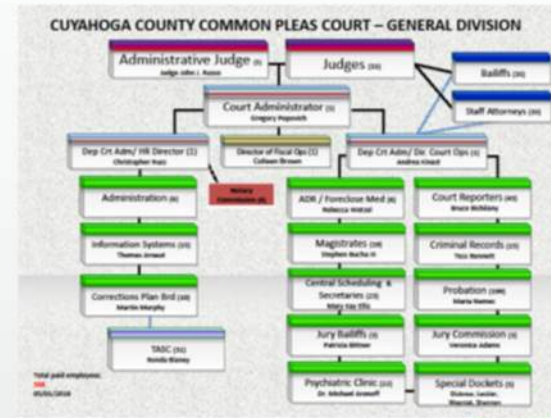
CUYAHOGA COUNTY COMMON PLEAS COURT – GENERAL DIVISION

Administrative Judge (1)
Judge John J. Russo

Judges (34)

Bailiffs (34)

Staff Attorneys (34)

Court Administrator (1)
Gregory Popovich

Dep Crt Adm/ HR Director (1)
Christopher Ruiz

Director of Fiscal Ops (1)
Colleen Brown

Dep Crt Adm/ Dir. Court Ops (1)
Andrea Kinast

Administration (6)

Notary Commission (4)

Information Systems (10)
Thomas Arnaut

Corrections Plan Brd (10)
Martin Murphy

TASC (15)
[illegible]

ADR / Foreclose Med (8)
Rebecca Wetzel

Magistrates (18)
Stephen Bucha III

Central Scheduling & Secretaries (23)
Mary Kay Ellis

Jury Bailiffs (9)
Patricia Bittner

Psychiatric Clinic (11)
Dr. Michael Aronoff

Court Reporters (40)
Bruce McKinney

Criminal Records (23)
Tina Bennett

Probation (108)
Maria Nemec

Jury Commission (9)
Veronica Adams

Special Dockets (9)
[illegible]

Total paid employees:
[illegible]
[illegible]